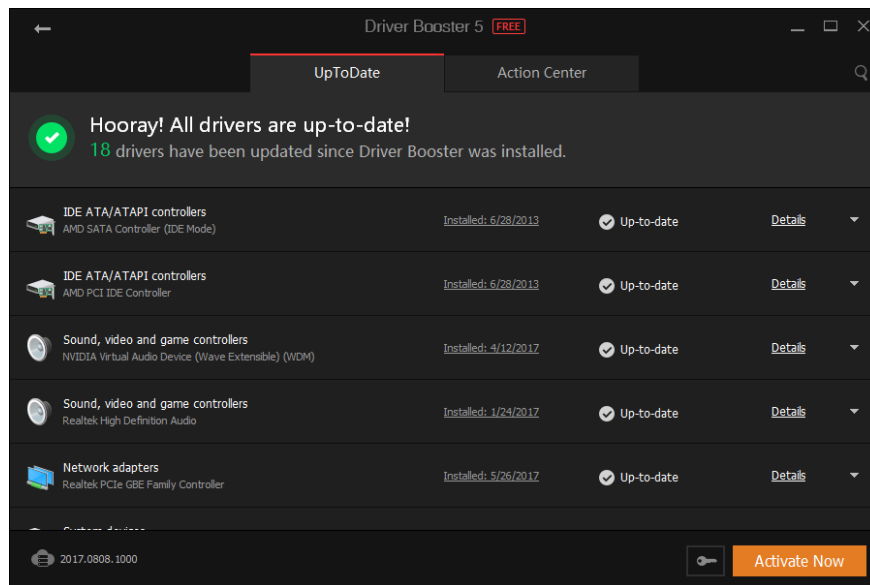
Driver Booster 5 FREE

UpToDate

Action Center

Hooray! All drivers are up-to-date!

18 drivers have been updated since Driver Booster was installed.

IDE ATA/ATAPI controllers
AMD SATA Controller (IDE Mode)
Installed: 6/28/2013
Up-to-date
Details

IDE ATA/ATAPI controllers
AMD PCI IDE Controller
Installed: 6/28/2013
Up-to-date
Details

Sound, video and game controllers
NVIDIA Virtual Audio Device (Wave Extensible) (WDM)
Installed: 4/12/2017
Up-to-date
Details

Sound, video and game controllers
Realtek High Definition Audio
Installed: 1/24/2017
Up-to-date
Details

Network adapters
Realtek PCIe GBE Family Controller
Installed: 5/26/2017
Up-to-date
Details

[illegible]

2017.0808.1000

Activate Now